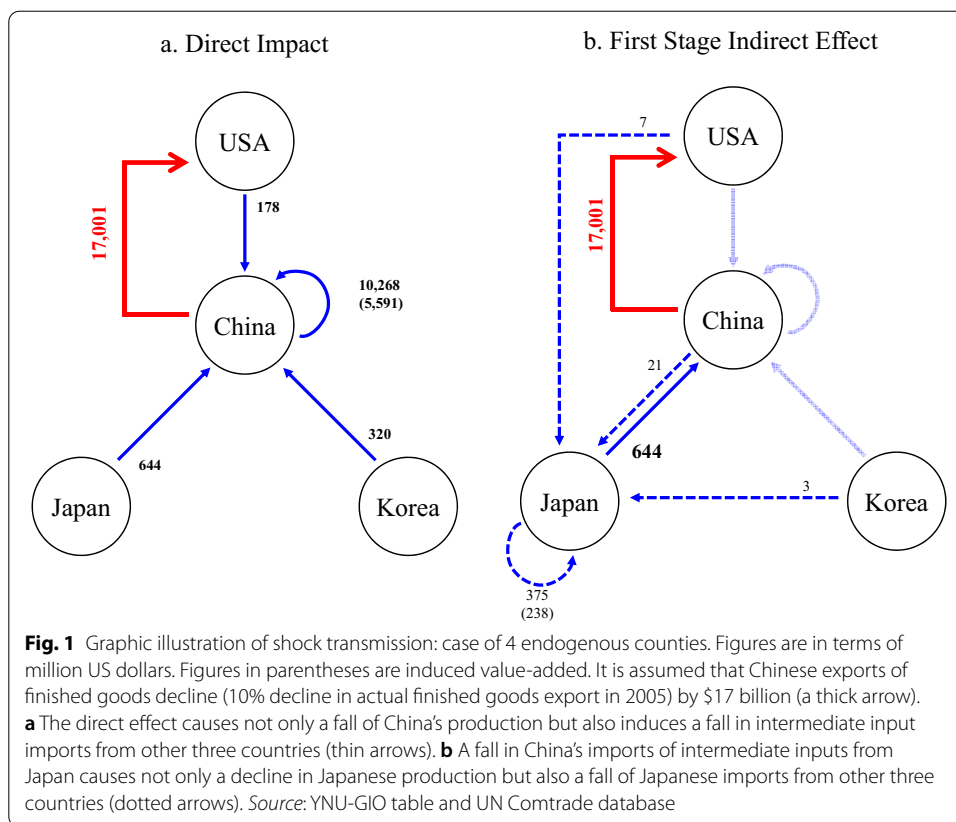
a. Direct Impact

USA

17,001

178

10,268
(5,591)

China

320

644

Japan

Korea

b. First Stage Indirect Effect

7

USA

17,001

China

21

644

Japan

3

Korea

375
(238)

**Fig. 1** Graphic illustration of shock transmission: case of 4 endogenous counties. Figures are in terms of million US dollars. Figures in parentheses are induced value-added. It is assumed that Chinese exports of finished goods decline (10% decline in actual finished goods export in 2005) by \$17 billion (a thick arrow). **a** The direct effect causes not only a fall of China's production but also induces a fall in intermediate input imports from other three countries (thin arrows). **b** A fall in China's imports of intermediate inputs from Japan causes not only a decline in Japanese production but also a fall of Japanese imports from other three countries (dotted arrows). *Source*: YNU-GIO table and UN Comtrade database